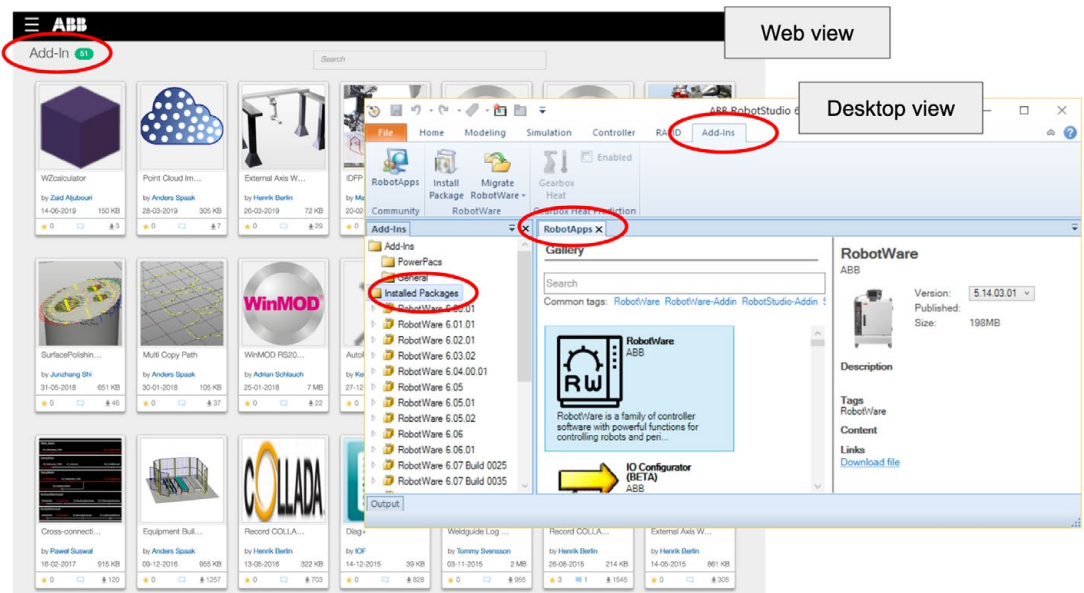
ABB
Add-In 51
Search
Web view

WZcalculator
by Zaid Aljubouri
14-06-2019 150 KB
0 3

Point Cloud Im...
by Anders Spaak
28-03-2019 305 KB
0 7

External Axis W...
by Henrik Berlin
26-03-2019 72 KB
0 29

IDFP
by Ma
20-0
0

SurfacePolishin...
by Junzhang Shi
31-05-2018 651 KB
0 46

Multi Copy Path
by Anders Spaak
30-01-2018 105 KB
0 37

WinMOD
WinMOD RS20...
by Adrian Schlauch
25-01-2018 7 MB
0 22

AutoI
by Ke
0

Cross-connecti...
by Pawel Suswal
16-02-2017 915 KB
0 120

Equipment Buil...
by Anders Spaak
09-12-2016 955 KB
0 1257

COLLADA
Record COLLA...
by Henrik Berlin
13-05-2016 322 KB
0 703

Diag+
by IOF
14-12-2015 39 KB
0 828

Weldguide Log ...
by Tommy Svensson
03-11-2015 2 MB
0 0

Record COLLA...
by Henrik Berlin
26-08-2015 214 KB
3 1 1545

External Axis W...
by Henrik Berlin
14-05-2015 861 KB
0 305

Desktop view
ABB RobotStudio 6
File Home Modeling Simulation Controller RAPID Add-Ins
RobotApps Install Package Migrate RobotWare Gearbox Heat Enabled
Community RobotWare Gearbox Heat Prediction
Add-Ins
Add-Ins
PowerPacs
General
Installed Packages
RobotWare 6.00.01
RobotWare 6.01.01
RobotWare 6.02.01
RobotWare 6.03.02
RobotWare 6.04.00.01
RobotWare 6.05
RobotWare 6.05.01
RobotWare 6.05.02
RobotWare 6.06
RobotWare 6.06.01
RobotWare 6.07 Build 0025
RobotWare 6.07 Build 0035
RobotApps
Gallery
Search
Common tags: RobotWare RobotWare-Addin RobotStudio-Addin
RobotWare
ABB
RW
RobotWare is a family of controller software with powerful functions for controlling robots and peri...
IO Configurator (BETA)
ABB
RobotWare
ABB
Version: 5.14.03.01
Published:
Size: 198MB
Description
Tags
RobotWare
Content
Links
Download file
Output